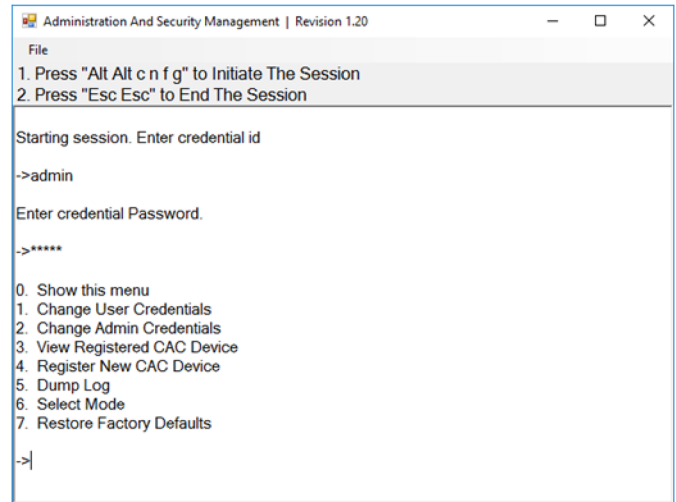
Administration And Security Management | Revision 1.20

File

1. Press "Alt Alt c n f g" to Initiate The Session
2. Press "Esc Esc" to End The Session

Starting session. Enter credential id

->admin

Enter credential Password.

->*****

0. Show this menu
1. Change User Credentials
2. Change Admin Credentials
3. View Registered CAC Device
4. Register New CAC Device
5. Dump Log
6. Select Mode
7. Restore Factory Defaults

->|